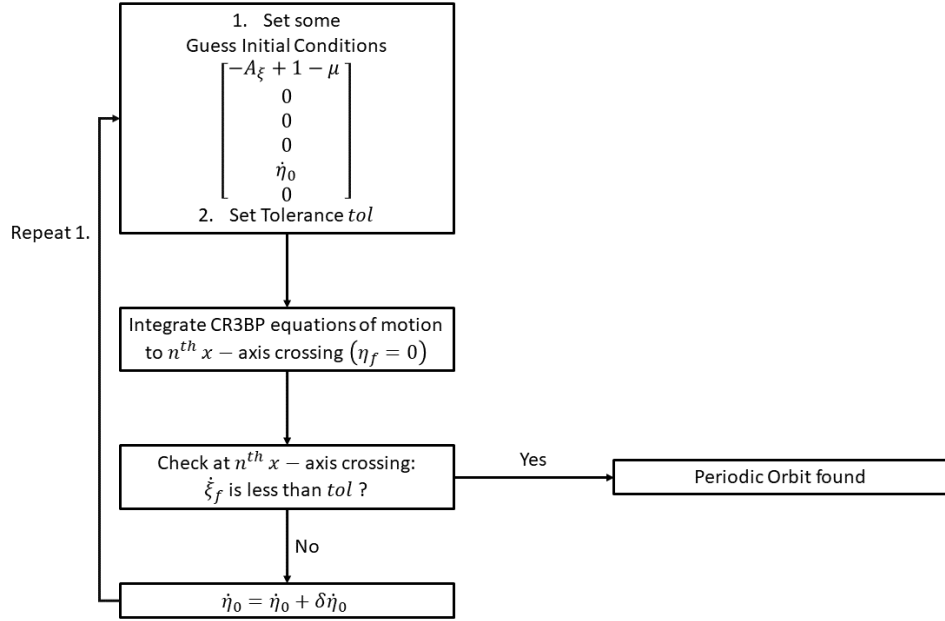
1. Set some
Guess Initial Conditions
$\begin{bmatrix} -A_\xi + 1 - \mu \\ 0 \\ 0 \\ 0 \\ \dot{\eta}_0 \\ 0 \end{bmatrix}$
2. Set Tolerance $tol$

Repeat 1.

Integrate CR3BP equations of motion to $n^{th}$ $x-$axis crossing $(\eta_f = 0)$

Check at $n^{th}$ $x-$axis crossing: $\dot{\xi}_f$ is less than $tol$ ?

Yes

Periodic Orbit found

No

$\dot{\eta}_0 = \dot{\eta}_0 + \delta\dot{\eta}_0$